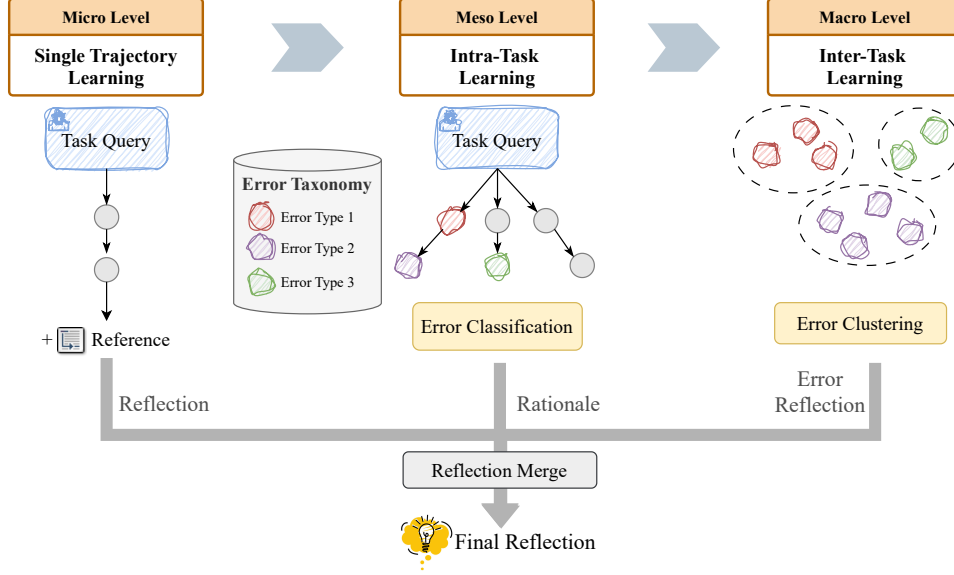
Micro Level

Single Trajectory Learning

Meso Level

Intra-Task Learning

Macro Level

Inter-Task Learning

Task Query

Error Taxonomy

Error Type 1

Error Type 2

Error Type 3

Task Query

+ Reference

Error Classification

Error Clustering

Reflection

Rationale

Error Reflection

Reflection Merge

Final Reflection